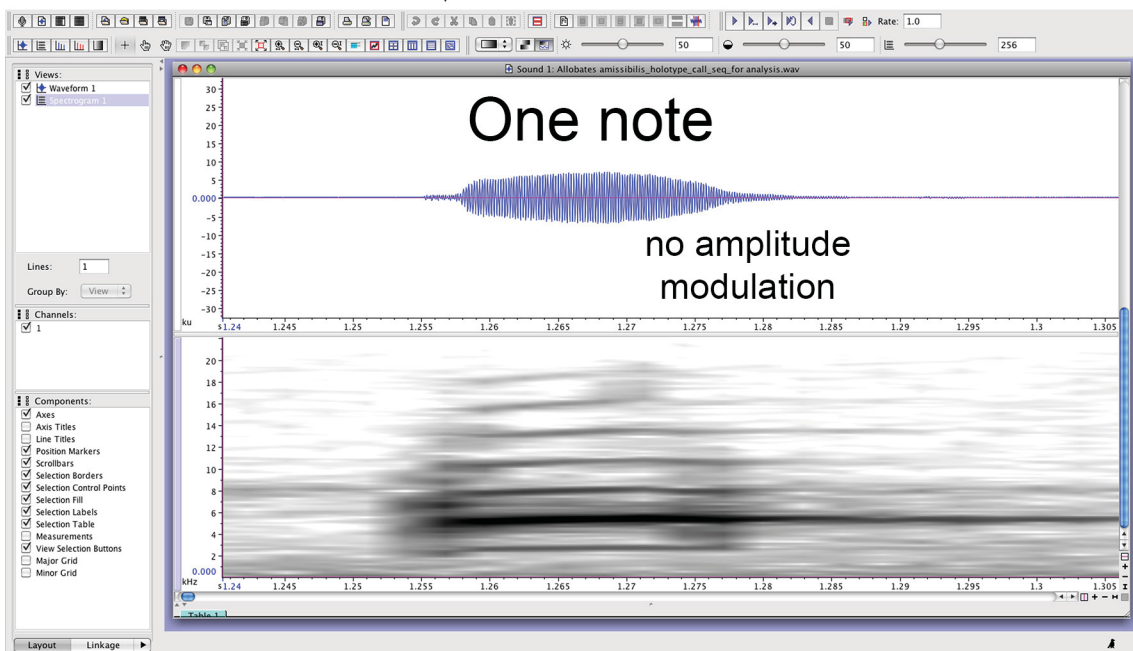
Rate: 1.0

50 50 256

Views:
Waveform 1
Spectrogram 1

Lines: 1

Group By: View

Channels:
1

Components:
Axes
Axis Titles
Line Titles
Position Markers
Scrollbars
Selection Borders
Selection Control Points
Selection Fill
Selection Labels
Selection Table
Measurements
View Selection Buttons
Major Grid
Minor Grid

Layout Linkage

Sound 1: Allobates amissibilis_holotype_call_seq_for analysis.wav

One note

no amplitude modulation

30
25
20
15
10
5
0.000
-5
-10
-15
-20
-25
-30
ku

s 1.24 1.245 1.25 1.255 1.26 1.265 1.27 1.275 1.28 1.285 1.29 1.295 1.3 1.305

20
18
16
14
12
10
8
6
4
2
0.000
kHz

s 1.24 1.245 1.25 1.255 1.26 1.265 1.27 1.275 1.28 1.285 1.29 1.295 1.3 1.305

Table 1